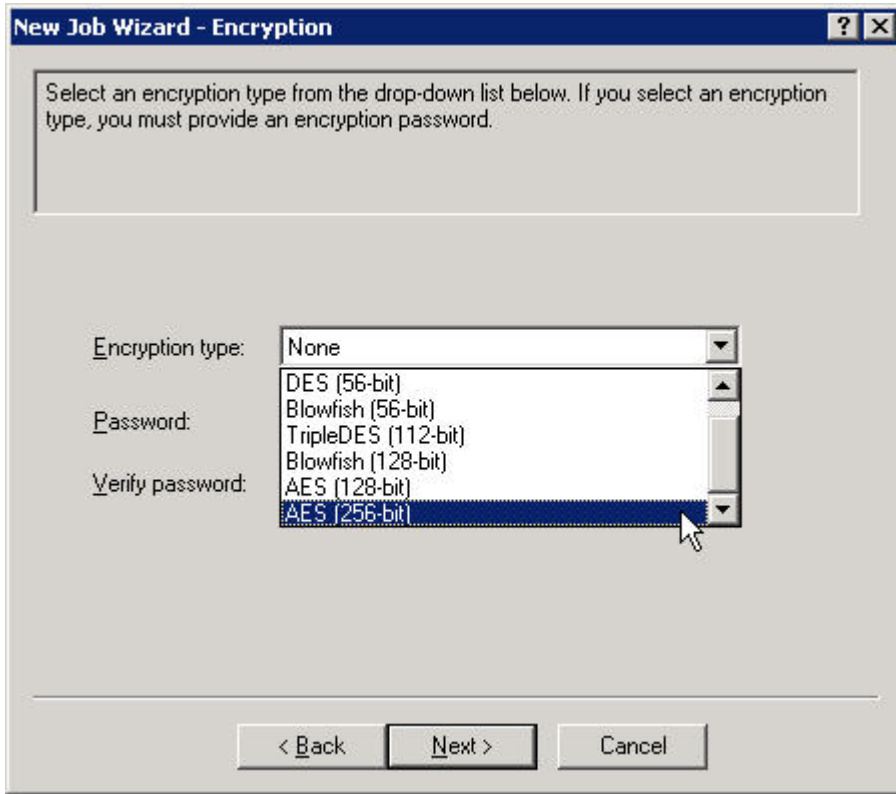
New Job Wizard - Encryption

?
X

Select an encryption type from the drop-down list below. If you select an encryption type, you must provide an encryption password.

Encryption type:
None
DES (56-bit)
Blowfish (56-bit)
TripleDES (112-bit)
Blowfish (128-bit)
AES (128-bit)
AES (256-bit)

Password:

Verify password:

< Back
Next >
Cancel